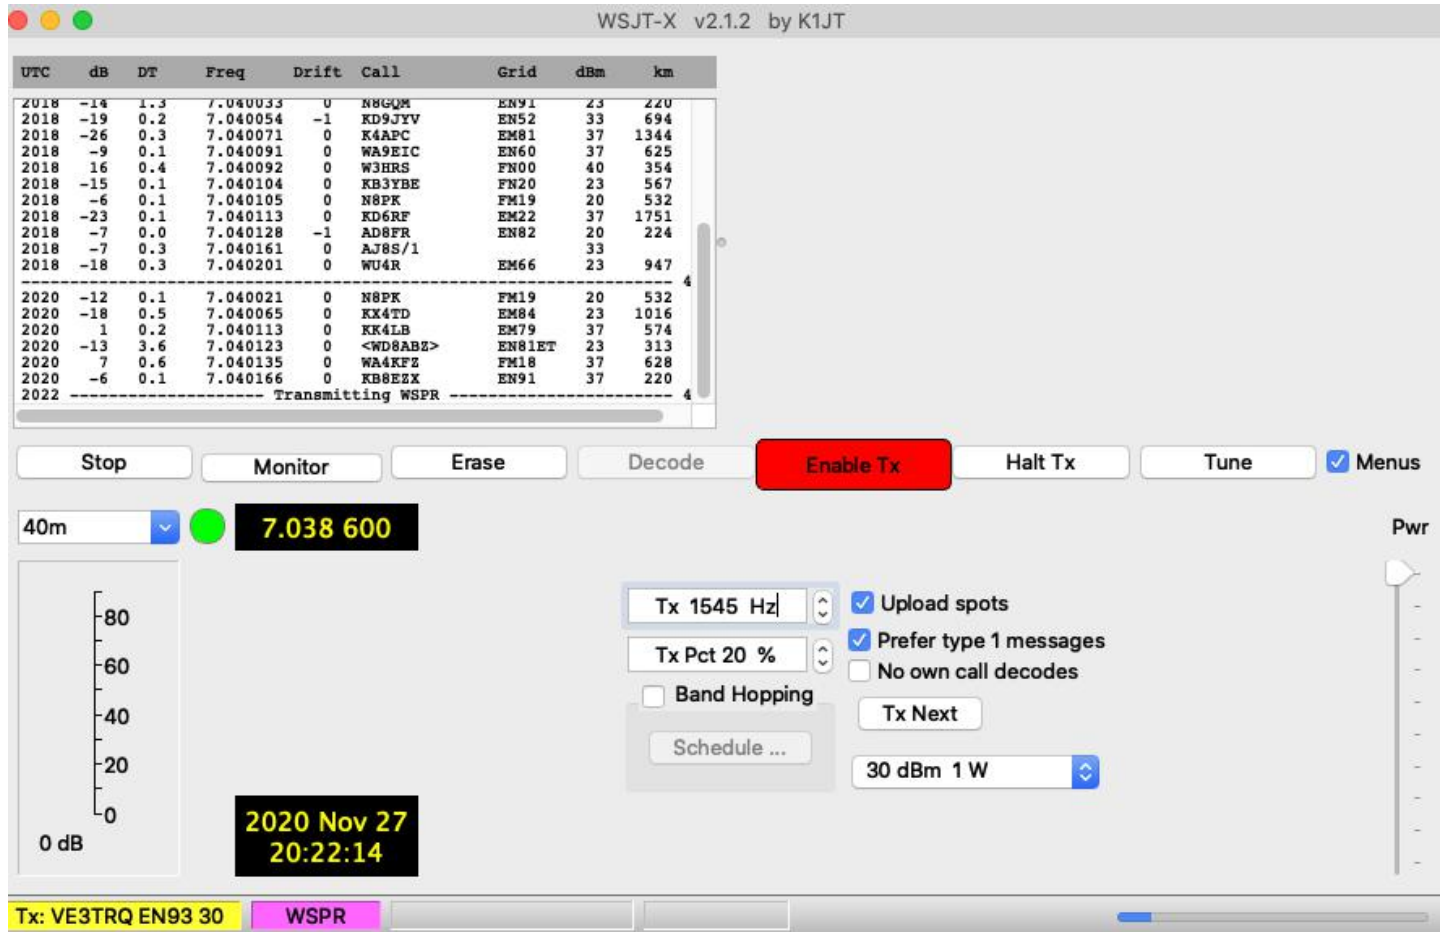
WSJT-X v2.1.2 by K1JT

| UTC | dB | DT | Freq | Drift | Call | Grid | dBm | km |
|---|---|---|---|---|---|---|---|---|
| 2018 | -14 | 1.3 | 7.040033 | 0 | N8GQM | EN91 | 23 | 220 |
| 2018 | -19 | 0.2 | 7.040054 | -1 | KD9JYV | EN52 | 33 | 694 |
| 2018 | -26 | 0.3 | 7.040071 | 0 | K4APC | EM81 | 37 | 1344 |
| 2018 | -9 | 0.1 | 7.040091 | 0 | WA9EIC | EN60 | 37 | 625 |
| 2018 | 16 | 0.4 | 7.040092 | 0 | W3HRS | FN00 | 40 | 354 |
| 2018 | -15 | 0.1 | 7.040104 | 0 | KB3YBE | FN20 | 23 | 567 |
| 2018 | -6 | 0.1 | 7.040105 | 0 | N8PK | FM19 | 20 | 532 |
| 2018 | -23 | 0.1 | 7.040113 | 0 | KD6RF | EM22 | 37 | 1751 |
| 2018 | -7 | 0.0 | 7.040128 | -1 | AD8FR | EN82 | 20 | 224 |
| 2018 | -7 | 0.3 | 7.040161 | 0 | AJ8S/1 | | 33 | |
| 2018 | -18 | 0.3 | 7.040201 | 0 | WU4R | EM66 | 23 | 947 |
| 2020 | -12 | 0.1 | 7.040021 | 0 | N8PK | FM19 | 20 | 532 |
| 2020 | -18 | 0.5 | 7.040065 | 0 | KX4TD | EM84 | 23 | 1016 |
| 2020 | 1 | 0.2 | 7.040113 | 0 | KK4LB | EM79 | 37 | 574 |
| 2020 | -13 | 3.6 | 7.040123 | 0 | <WD8ABZ> | EN81ET | 23 | 313 |
| 2020 | 7 | 0.6 | 7.040135 | 0 | WA4KFZ | FM18 | 37 | 628 |
| 2020 | -6 | 0.1 | 7.040166 | 0 | KB8EZX | EN91 | 37 | 220 |

2022 ------------------- Transmitting WSPR ---------------------

Stop Monitor Erase Decode Enable Tx Halt Tx Tune Menus

40m 7.038 600

Pwr

80 60 40 20 0
0 dB

2020 Nov 27
20:22:14

Tx 1545 Hz
Tx Pct 20 %
Band Hopping
Schedule ...

Upload spots
Prefer type 1 messages
No own call decodes
Tx Next
30 dBm 1 W

Tx: VE3TRQ EN93 30 WSPR